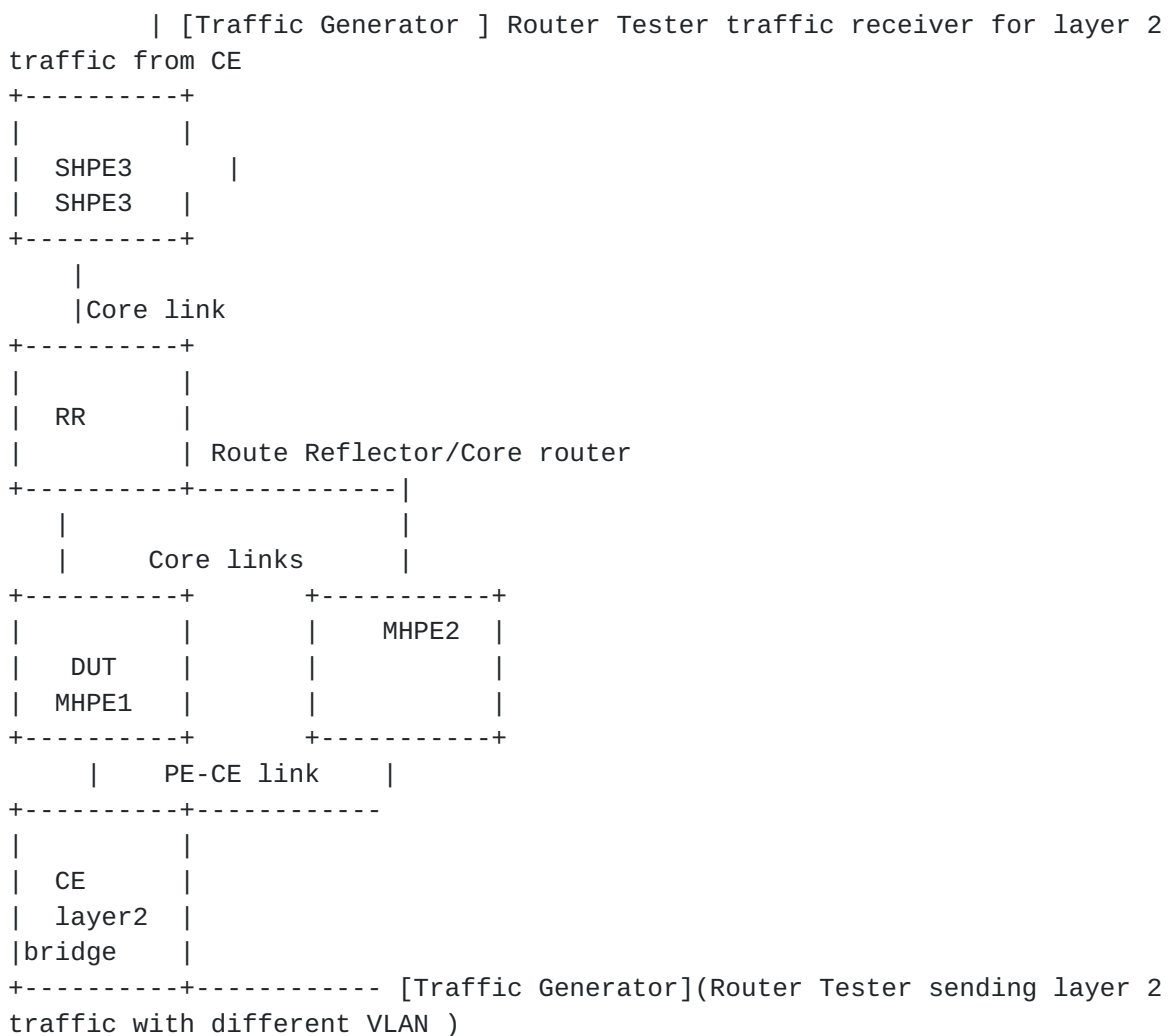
| [Traffic Generator ] Router Tester traffic receiver for layer 2 traffic from CE
+----------+
|          |
|  SHPE3      |
|  SHPE3   |
+----------+
    |
    |Core link
+----------+
|          |
|  RR      |
|          | Route Reflector/Core router
+----------+-------------|
   |                     |
   |     Core links      |
+----------+       +-----------+
|          |       |    MHPE2  |
|   DUT    |       |           |
|  MHPE1   |       |           |
+----------+       +-----------+
     |    PE-CE link    |
+----------+-----------
|          |
|  CE      |
|  layer2  |
|bridge    |
+----------+----------- [Traffic Generator](Router Tester sending layer 2 traffic with different VLAN )